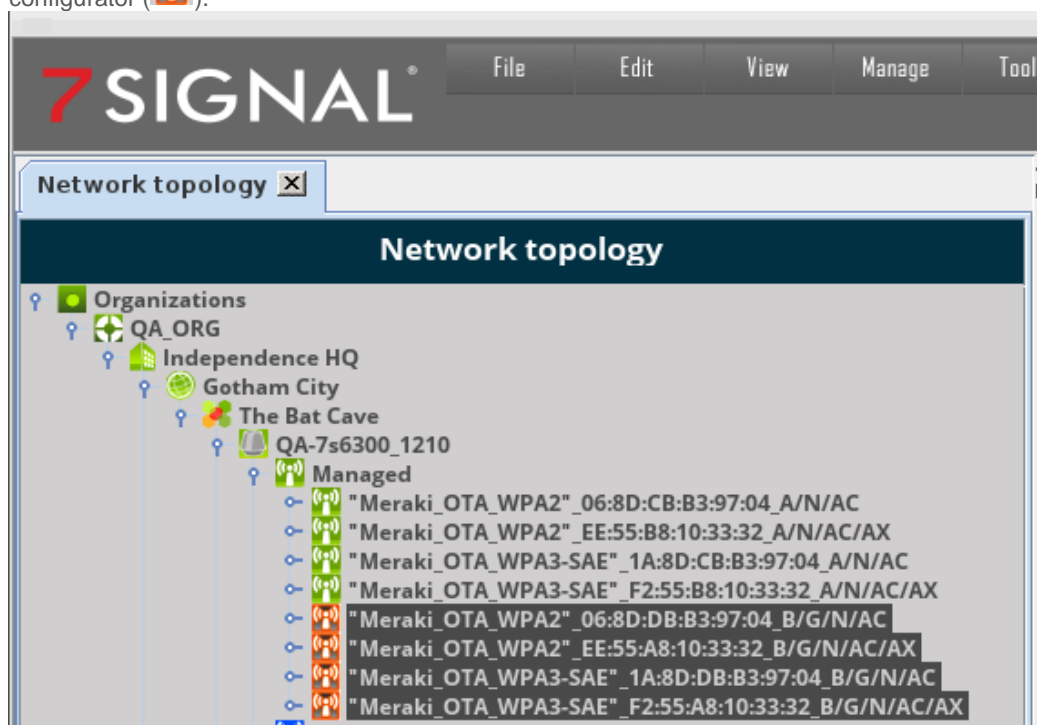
configurator ( ).

7SIGNAL

File Edit View Manage Tool

Network topology

Network topology

Organizations
QA_ORG
Independence HQ
Gotham City
The Bat Cave
QA-7s6300_1210
Managed
"Meraki_OTA_WPA2"_06:8D:CB:B3:97:04_A/N/AC
"Meraki_OTA_WPA2"_EE:55:B8:10:33:32_A/N/AC/AX
"Meraki_OTA_WPA3-SAE"_1A:8D:CB:B3:97:04_A/N/AC
"Meraki_OTA_WPA3-SAE"_F2:55:B8:10:33:32_A/N/AC/AX
"Meraki_OTA_WPA2"_06:8D:DB:B3:97:04_B/G/N/AC
"Meraki_OTA_WPA2"_EE:55:A8:10:33:32_B/G/N/AC/AX
"Meraki_OTA_WPA3-SAE"_1A:8D:DB:B3:97:04_B/G/N/AC
"Meraki_OTA_WPA3-SAE"_F2:55:A8:10:33:32_B/G/N/AC/AX